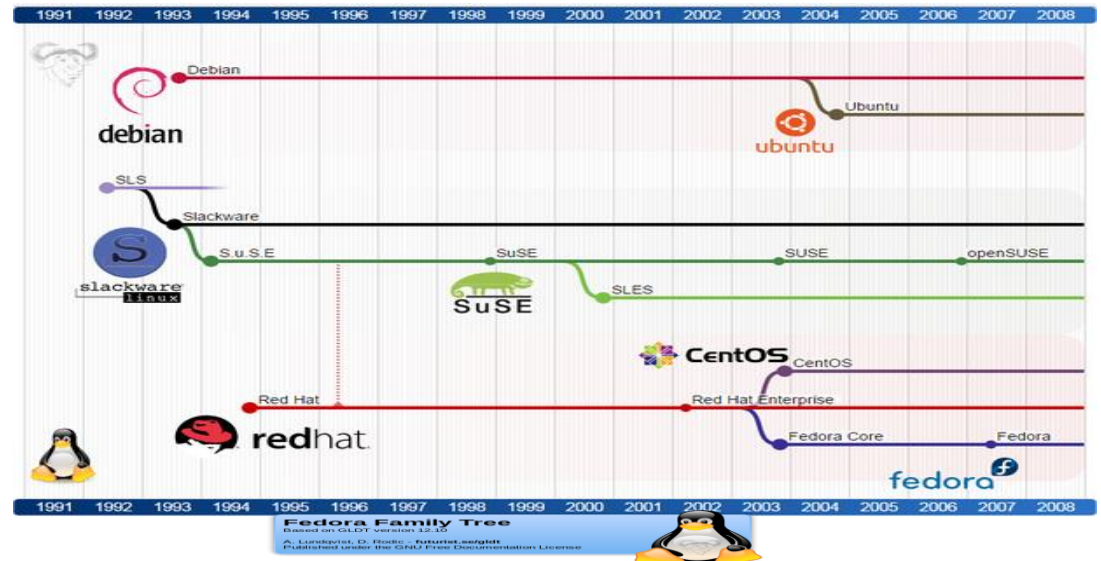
1991 1992 1993 1994 1995 1996 1997 1998 1999 2000 2001 2002 2003 2004 2005 2006 2007 2008

Debian
debian
Ubuntu
ubuntu
SLS
Slackware
slackware linux
S.u.S.E
SuSE
SUSE
openSUSE
SuSE
SLES
CentOS
CentOS
Red Hat
Red Hat Enterprise
redhat
Fedora Core
Fedora
fedora

1991 1992 1993 1994 1995 1996 1997 1998 1999 2000 2001 2002 2003 2004 2005 2006 2007 2008

Fedora Family Tree
Based on GLDT version 12.10
A. Lundqvist, D. Rodic - futurist.se/gldt
Published under the GNU Free Documentation License